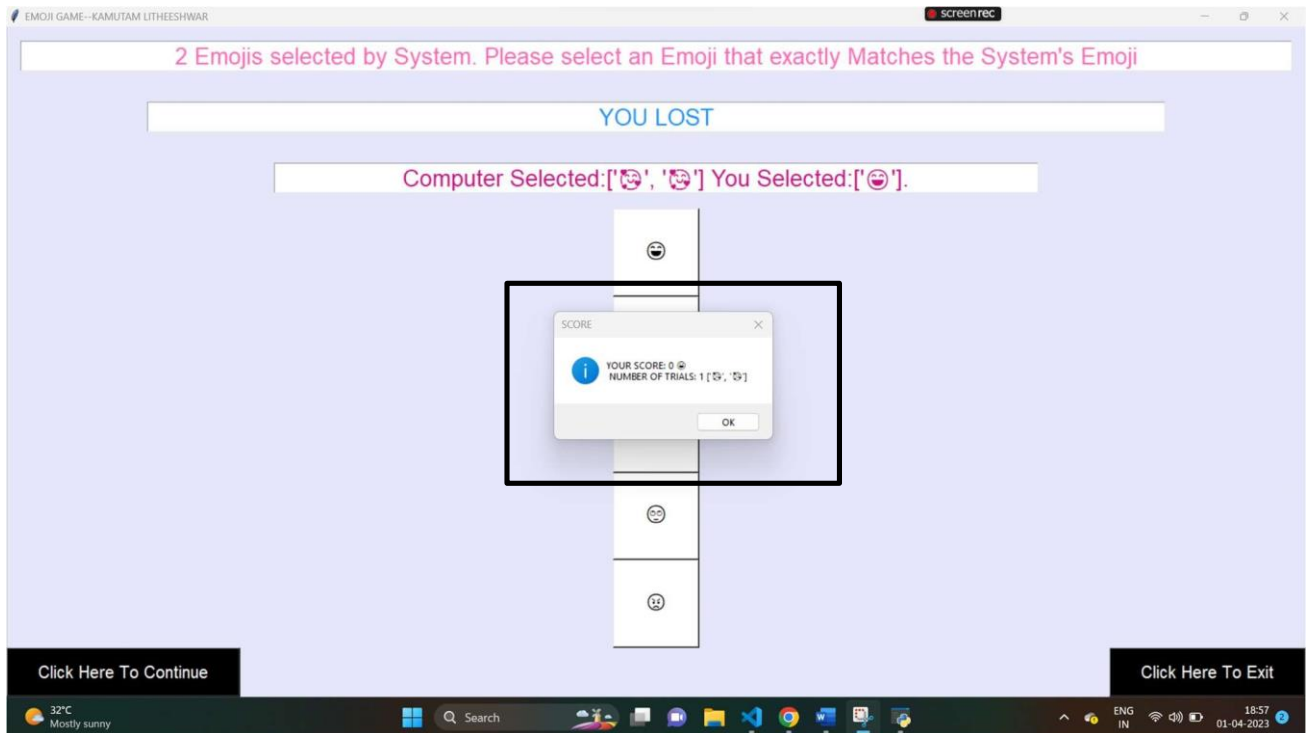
EMOJI GAME--KAMUTAM LITHEESHWAR

screenrec

2 Emojis selected by System. Please select an Emoji that exactly Matches the System's Emoji

YOU LOST

Computer Selected:['😵', '😵'] You Selected:['😄'].

😄

SCORE

YOUR SCORE: 0 😔
NUMBER OF TRIALS: 1 ['😵', '😵']

OK

😳

😠

Click Here To Continue

Click Here To Exit

32°C
Mostly sunny

Search

ENG
IN

18:57
01-04-2023